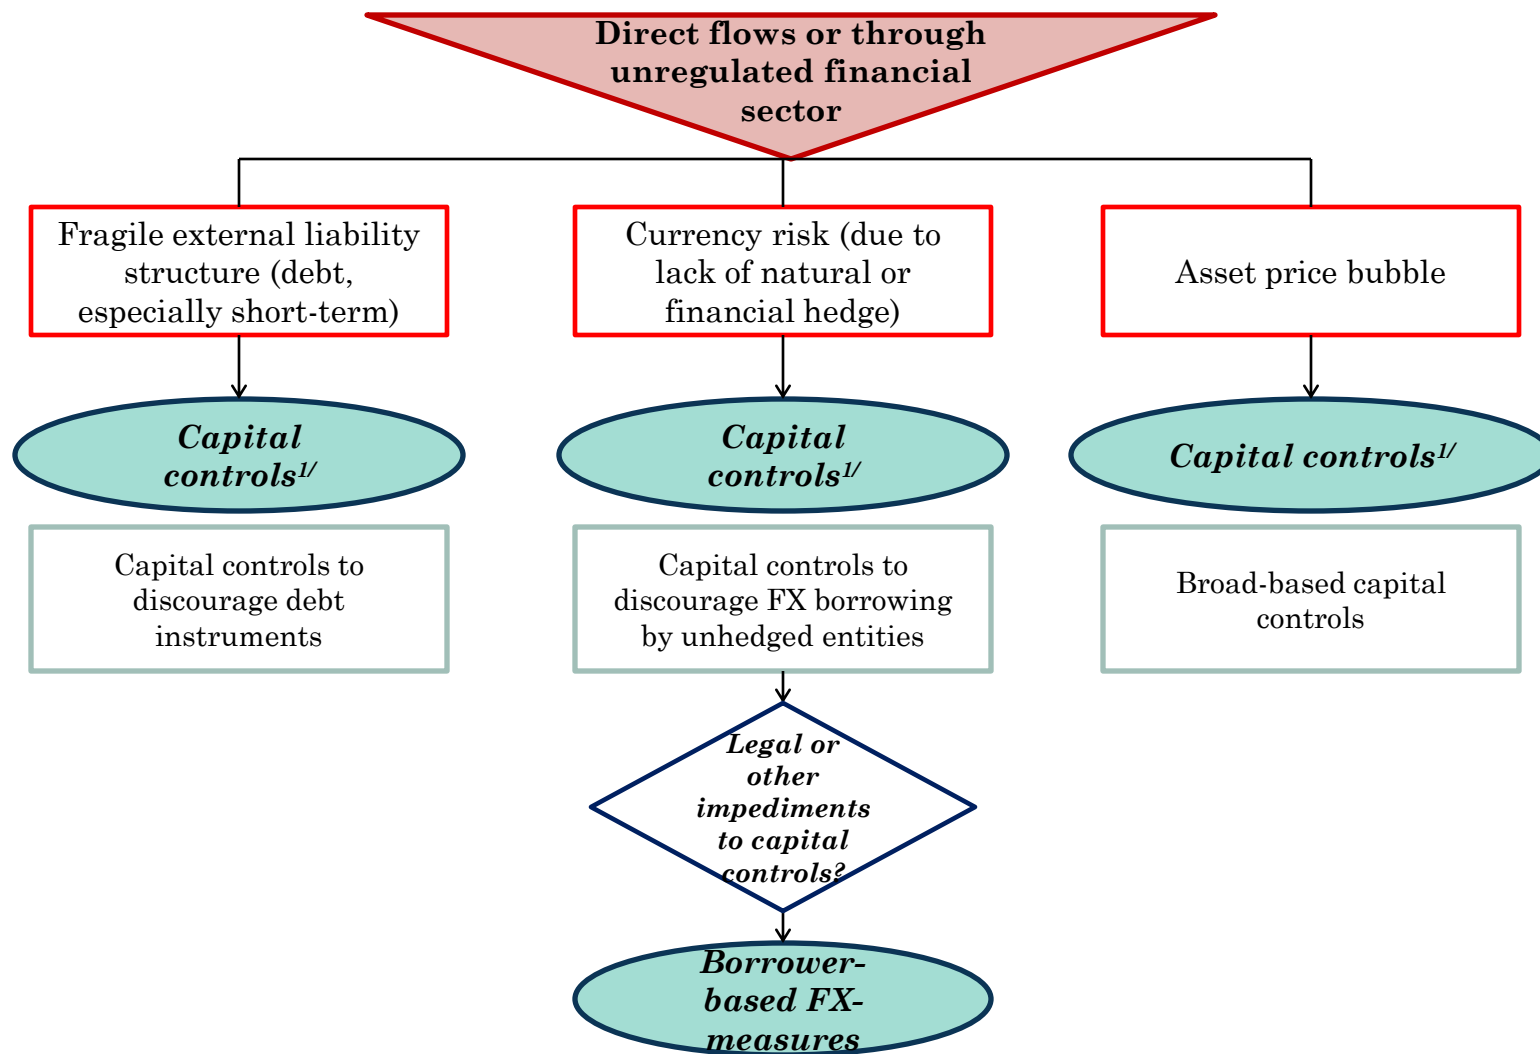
Direct flows or through unregulated financial sector

Fragile external liability structure (debt, especially short-term)

Currency risk (due to lack of natural or financial hedge)

Asset price bubble

Capital controls$^{1/}$

Capital controls$^{1/}$

Capital controls$^{1/}$

Capital controls to discourage debt instruments

Capital controls to discourage FX borrowing by unhedged entities

Broad-based capital controls

Legal or other impediments to capital controls?

Borrower-based FX-measures